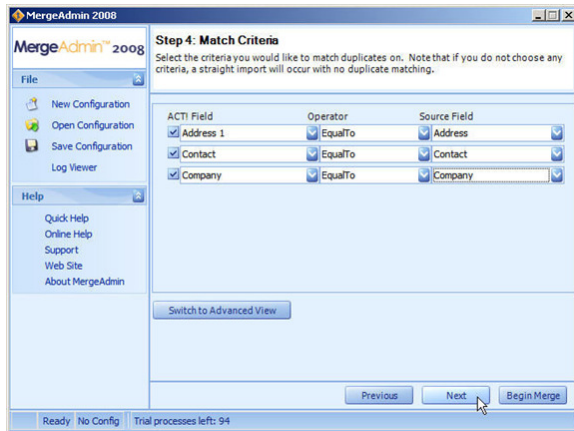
MergeAdmin 2008

MergeAdmin™ 2008

File

New Configuration
Open Configuration
Save Configuration
Log Viewer

Help

Quick Help
Online Help
Support
Web Site
About MergeAdmin

Step 4: Match Criteria

Select the criteria you would like to match duplicates on. Note that if you do not choose any criteria, a straight import will occur with no duplicate matching.

| ACT! Field | Operator | Source Field |
|---|---|---|
| Address 1 | EqualTo | Address |
| Contact | EqualTo | Contact |
| Company | EqualTo | Company |

Switch to Advanced View

Previous Next Begin Merge

Ready No Config Trial processes left: 94